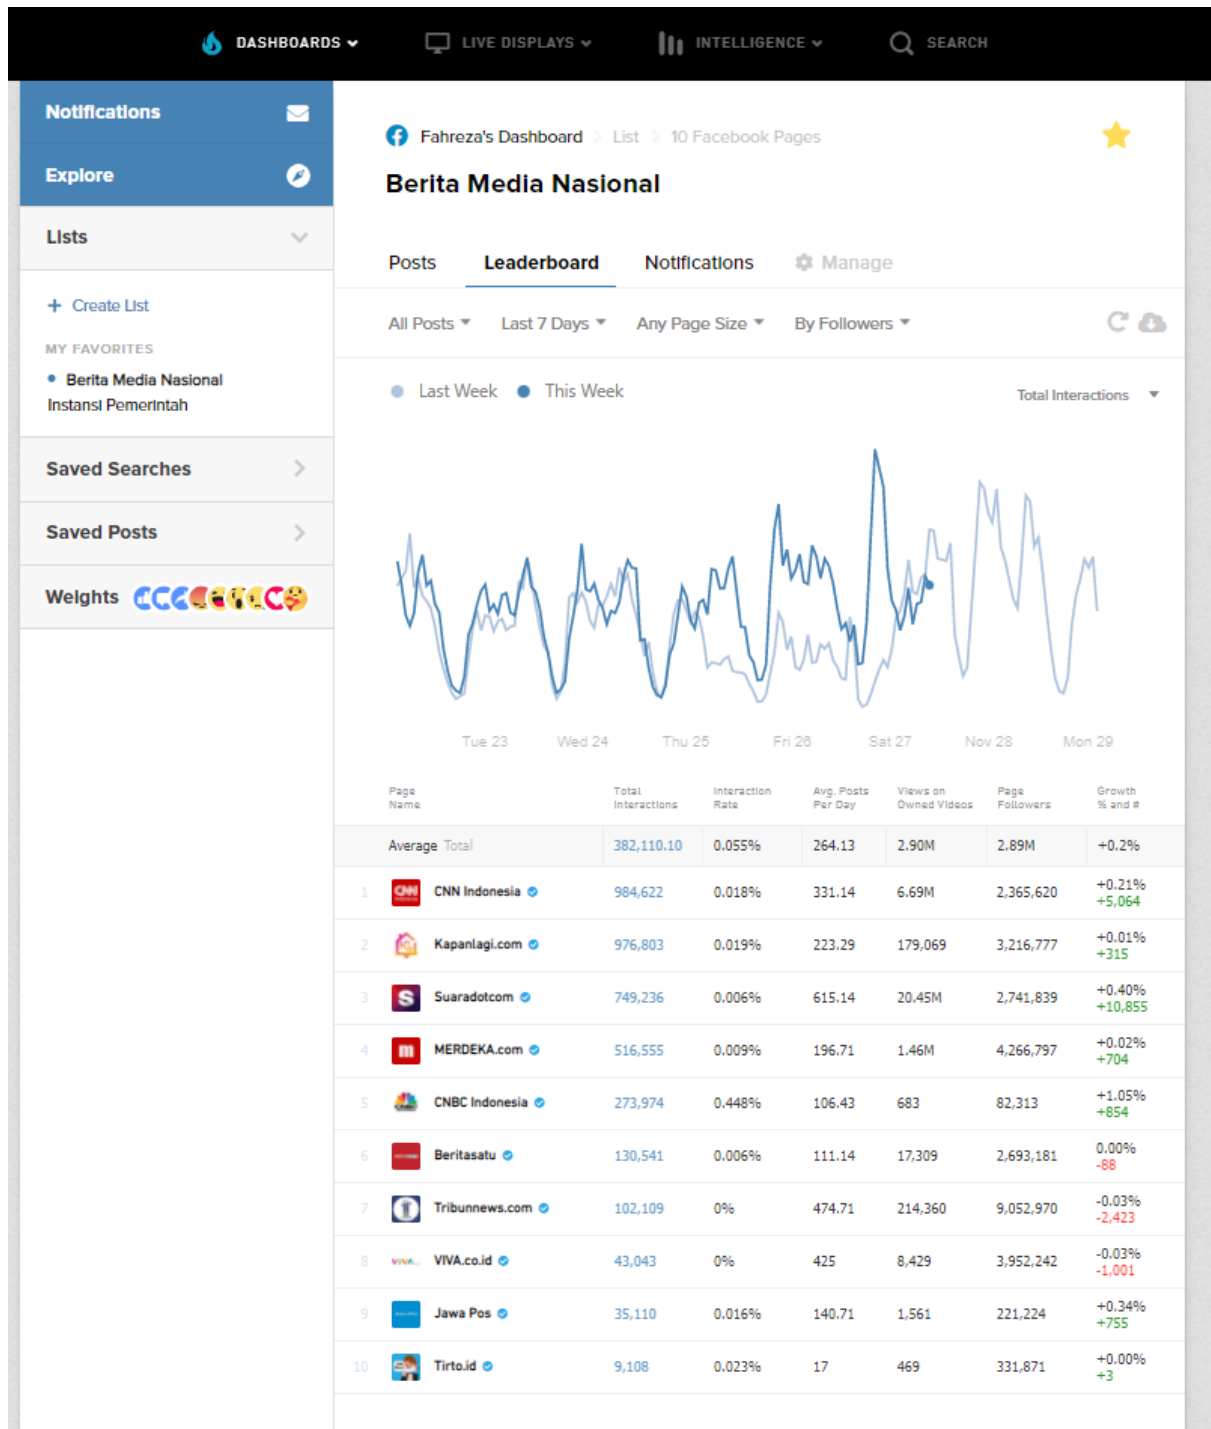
DASHBOARDS LIVE DISPLAYS INTELLIGENCE SEARCH

Notifications

Explore

Lists

+ Create List

MY FAVORITES

Berita Media Nasional

Instansi Pemerintah

Saved Searches

Saved Posts

Weights

Fahreza's Dashboard List 10 Facebook Pages

Berita Media Nasional

Posts Leaderboard Notifications Manage

All Posts Last 7 Days Any Page Size By Followers

Last Week This Week

Total Interactions

Tue 23 Wed 24 Thu 25 Fri 26 Sat 27 Nov 28 Mon 29

| | Page Name | Total Interactions | Interaction Rate | Avg. Posts Per Day | Views on Owned Videos | Page Followers | Growth % and # |
|---|---|---|---|---|---|---|---|
| | Average Total | 382,110.10 | 0.055% | 264.13 | 2.90M | 2.89M | +0.2% |
| 1 | CNN Indonesia | 984,622 | 0.018% | 331.14 | 6.69M | 2,365,620 | +0.21% +5,064 |
| 2 | Kapanlagi.com | 976,803 | 0.019% | 223.29 | 179,069 | 3,216,777 | +0.01% +315 |
| 3 | Suaradotcom | 749,236 | 0.006% | 615.14 | 20.45M | 2,741,839 | +0.40% +10,855 |
| 4 | MERDEKA.com | 516,555 | 0.009% | 196.71 | 1.46M | 4,266,797 | +0.02% +704 |
| 5 | CNBC Indonesia | 273,974 | 0.448% | 106.43 | 683 | 82,313 | +1.05% +854 |
| 6 | Beritasatu | 130,541 | 0.006% | 111.14 | 17,309 | 2,693,181 | 0.00% -88 |
| 7 | Tribunnews.com | 102,109 | 0% | 474.71 | 214,360 | 9,052,970 | -0.03% -2,423 |
| 8 | VIVA.co.id | 43,043 | 0% | 425 | 8,429 | 3,952,242 | -0.03% -1,001 |
| 9 | Jawa Pos | 35,110 | 0.016% | 140.71 | 1,561 | 221,224 | +0.34% +755 |
| 10 | Tirto.id | 9,108 | 0.023% | 17 | 469 | 331,871 | +0.00% +3 |